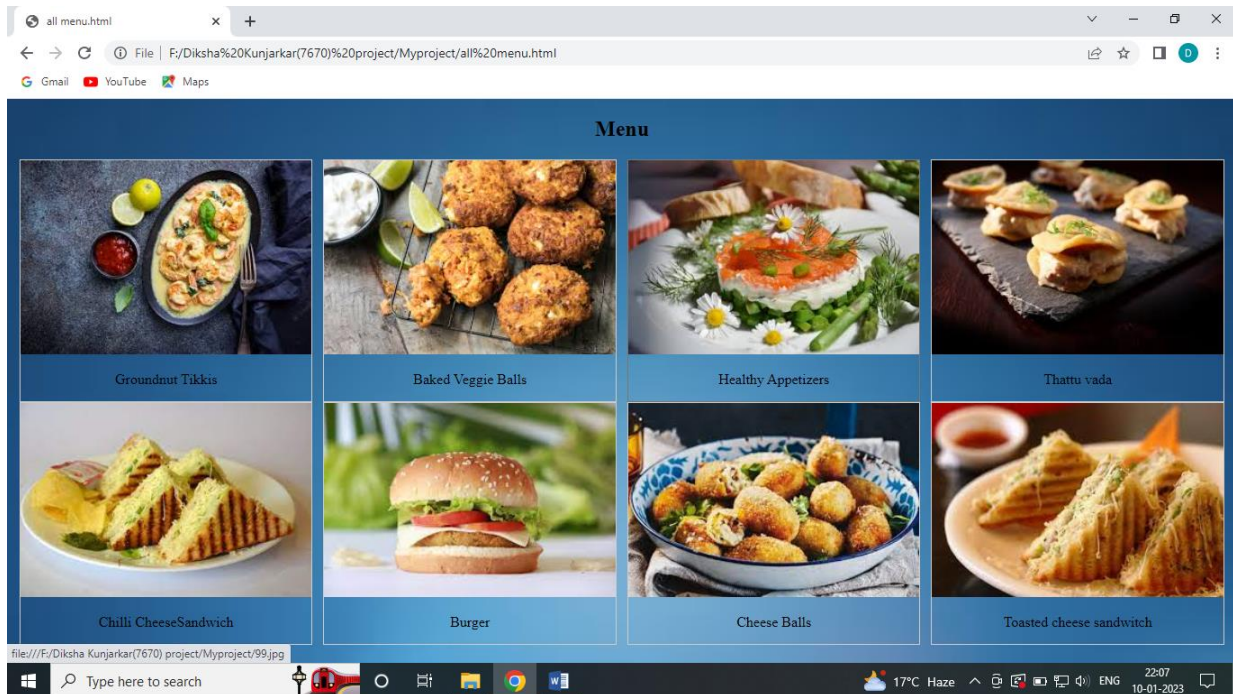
all menu.html

File | F:/Diksha%20Kunjarkar(7670)%20project/Myproject/all%20menu.html

Gmail YouTube Maps

Menu

Groundnut Tikkis

Baked Veggie Balls

Healthy Appetizers

Thattu vada

Chilli CheeseSandwich

Burger

Cheese Balls

Toasted cheese sandwitch

file:///F:/Diksha Kunjarkar(7670) project/Myproject/99.jpg

Type here to search

17°C Haze ENG 22:07 10-01-2023